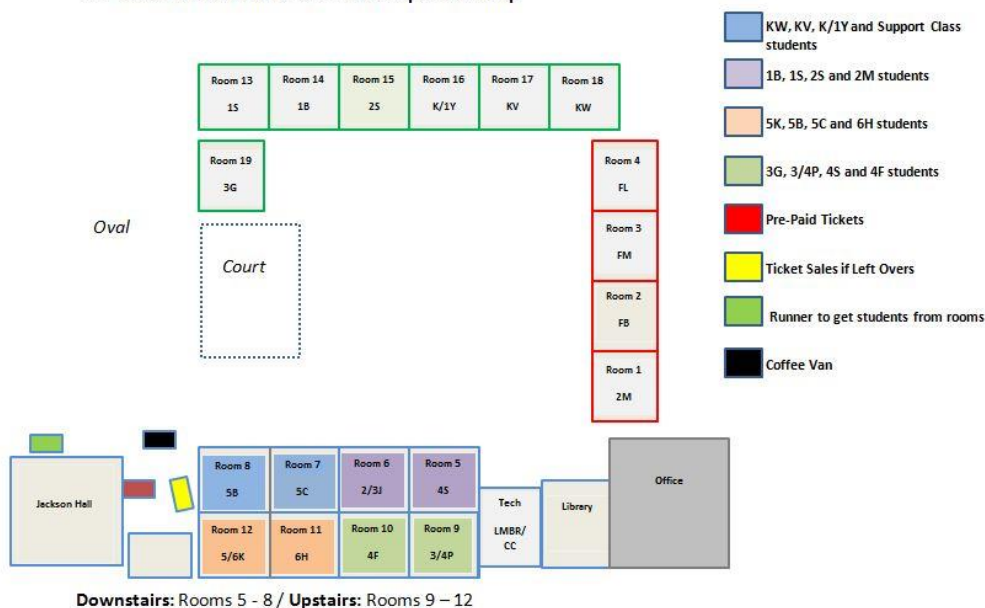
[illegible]

KW, KV, K/1Y and Support Class students

1B, 1S, 2S and 2M students

5K, 5B, 5C and 6H students

3G, 3/4P, 4S and 4F students

Pre-Paid Tickets

Ticket Sales if Left Overs

Runner to get students from rooms

Coffee Van

Room 13
1S

Room 14
1B

Room 15
2S

Room 16
K/1Y

Room 17
KV

Room 18
KW

Room 19
3G

Oval

Court

Room 4
FL

Room 3
FM

Room 2
FB

Room 1
2M

Jackson Hall

Room 8
5B

Room 7
5C

Room 6
2/3J

Room 5
4S

Room 12
5/6K

Room 11
6H

Room 10
4F

Room 9
3/4P

Tech
LMBR/
CC

Library

Office

**Downstairs:** Rooms 5 - 8 / **Upstairs:** Rooms 9 – 12